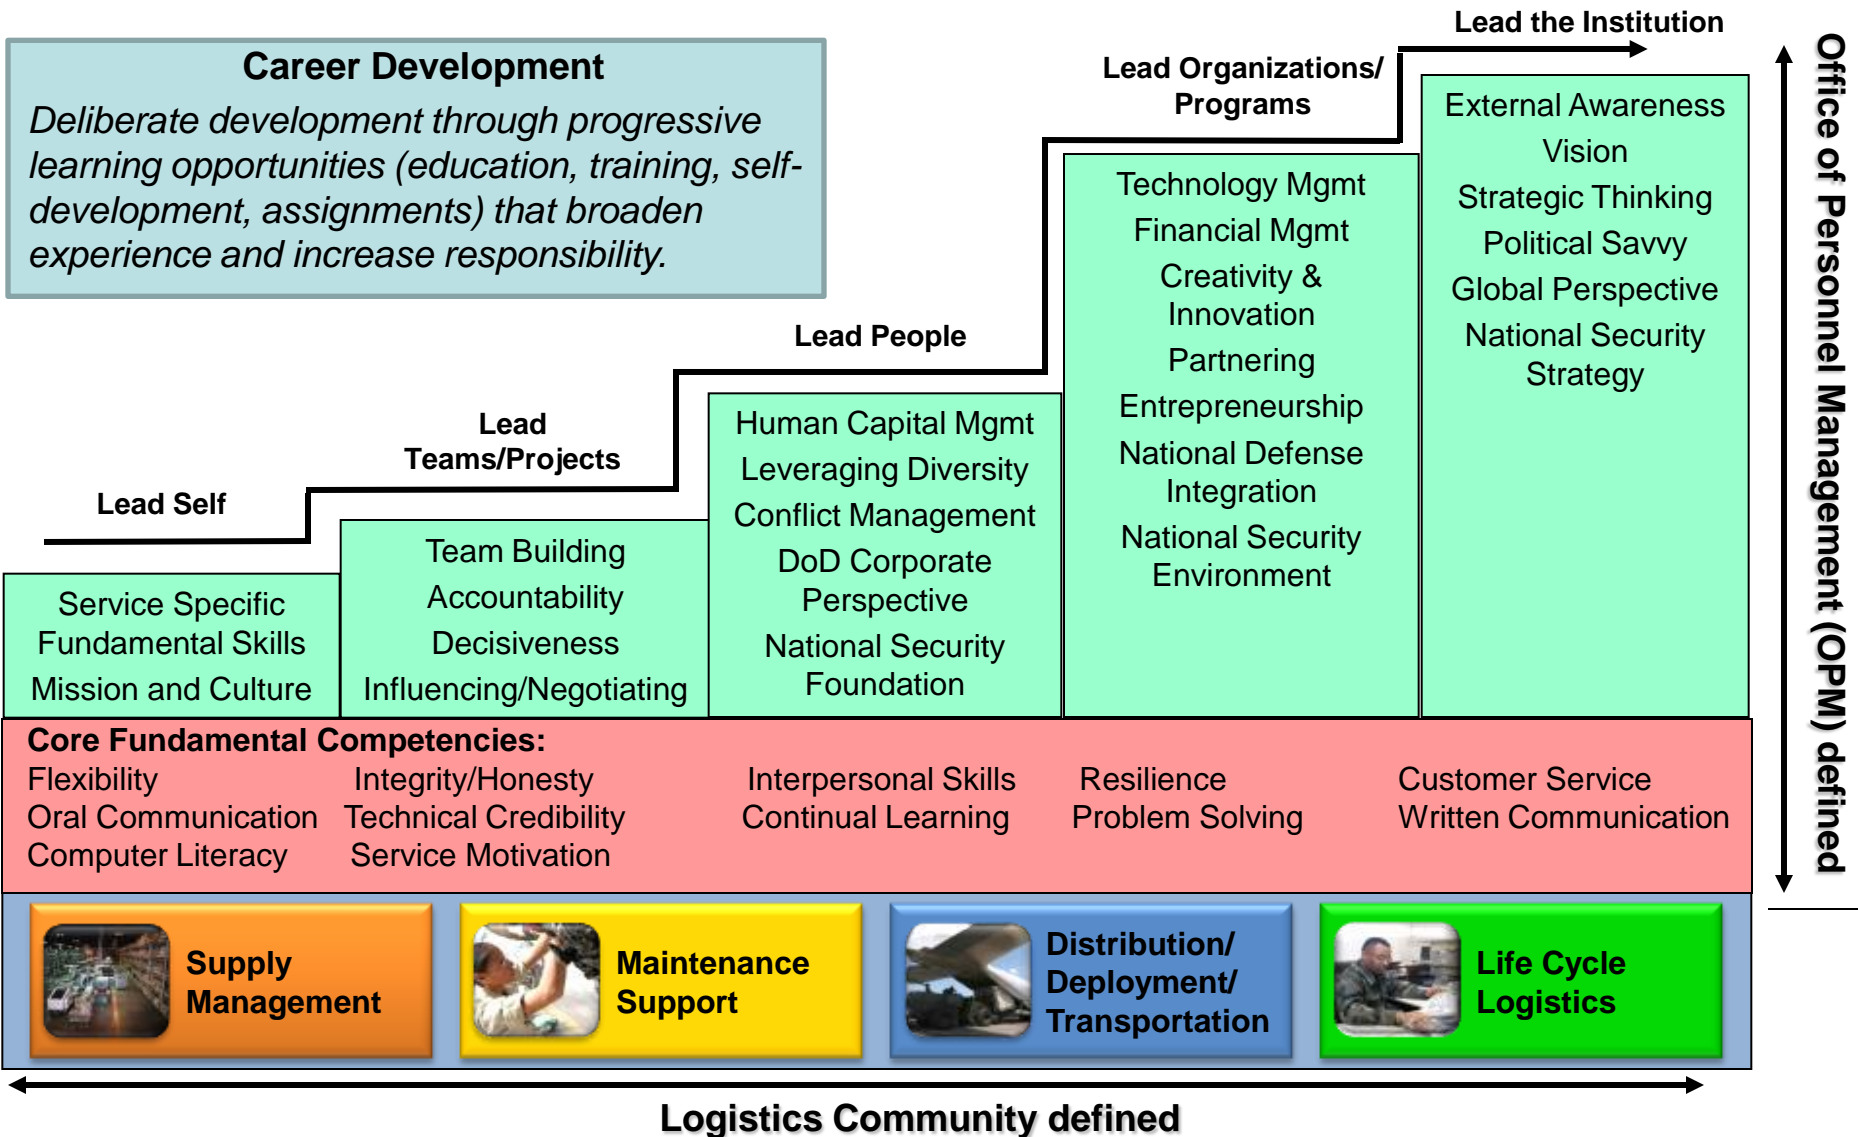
Career Development

Deliberate development through progressive learning opportunities (education, training, self-development, assignments) that broaden experience and increase responsibility.

Lead the Institution

Lead Organizations/ Programs

Lead People

Lead Teams/Projects

Lead Self

Service Specific Fundamental Skills
Mission and Culture

Team Building
Accountability
Decisiveness
Influencing/Negotiating

Human Capital Mgmt
Leveraging Diversity
Conflict Management
DoD Corporate Perspective
National Security Foundation

Technology Mgmt
Financial Mgmt
Creativity & Innovation
Partnering
Entrepreneurship
National Defense Integration
National Security Environment

External Awareness
Vision
Strategic Thinking
Political Savvy
Global Perspective
National Security Strategy

Office of Personnel Management (OPM) defined

Core Fundamental Competencies:
Flexibility
Oral Communication
Computer Literacy
Integrity/Honesty
Technical Credibility
Service Motivation
Interpersonal Skills
Continual Learning
Resilience
Problem Solving
Customer Service
Written Communication

Supply Management

Maintenance Support

Distribution/ Deployment/ Transportation

Life Cycle Logistics

Logistics Community defined